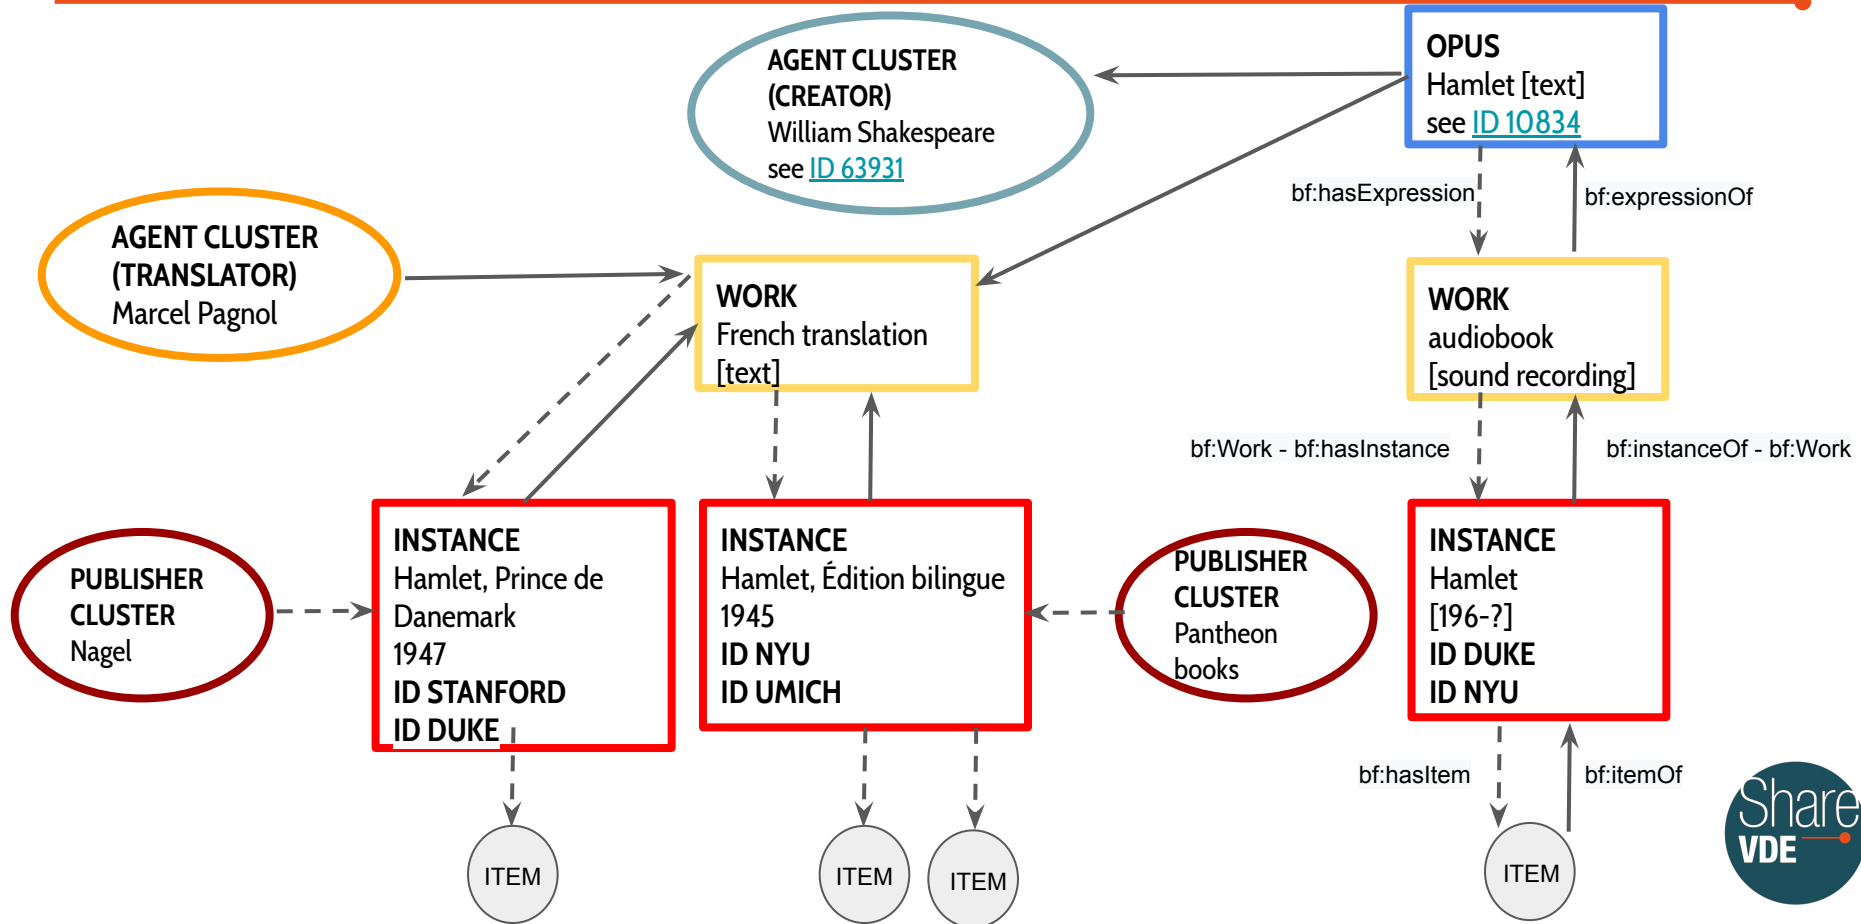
AGENT CLUSTER (CREATOR)
William Shakespeare
see ID 63931

OPUS
Hamlet [text]
see ID 10834

bf:hasExpression

bf:expressionOf

AGENT CLUSTER (TRANSLATOR)
Marcel Pagnol

WORK
French translation [text]

WORK
audiobook
[sound recording]

bf:Work - bf:hasInstance

bf:instanceOf - bf:Work

PUBLISHER CLUSTER
Nagel

INSTANCE
Hamlet, Prince de Danemark
1947
ID STANFORD
ID DUKE

INSTANCE
Hamlet, Édition bilingue
1945
ID NYU
ID UMICH

PUBLISHER CLUSTER
Pantheon books

INSTANCE
Hamlet
[196-?]
ID DUKE
ID NYU

bf:hasItem

bf:itemOf

ITEM

ITEM

ITEM

ITEM

Share VDE